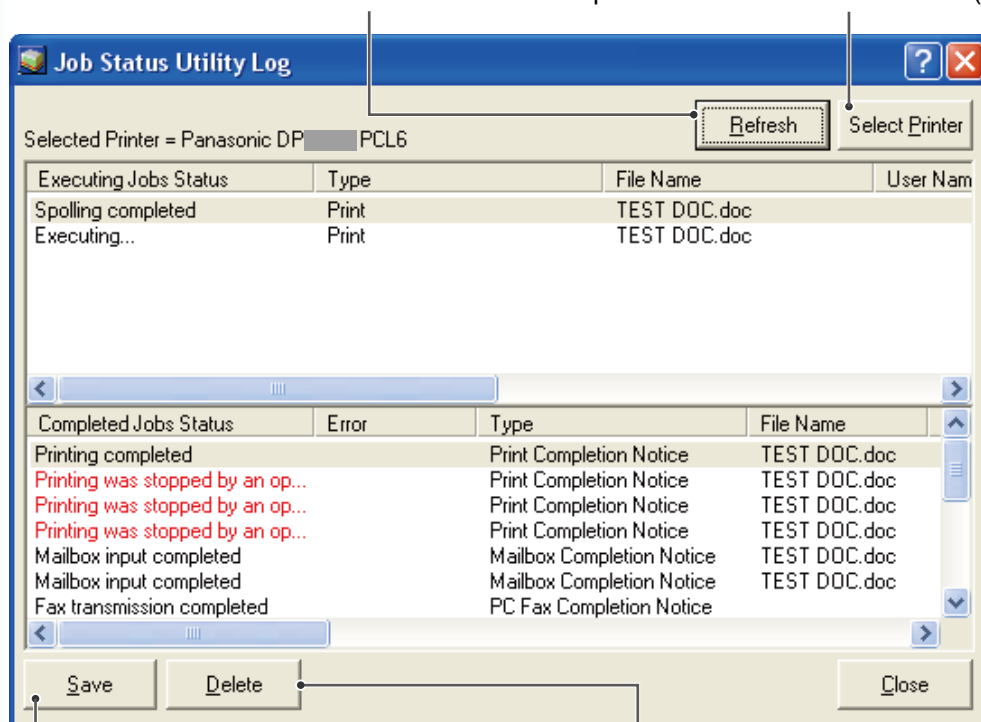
Job Status Utility Log

Selected Printer = Panasonic DP PCL6

Refresh

Select Printer

| Executing Jobs Status | Type | File Name | User Nam |
|---|---|---|---|
| Spolling completed | Print | TEST DOC.doc | |
| Executing... | Print | TEST DOC.doc | |

| Completed Jobs Status | Error | Type | File Name |
|---|---|---|---|
| Printing completed | | Print Completion Notice | TEST DOC.doc |
| Printing was stopped by an op... | | Print Completion Notice | TEST DOC.doc |
| Printing was stopped by an op... | | Print Completion Notice | TEST DOC.doc |
| Printing was stopped by an op... | | Print Completion Notice | TEST DOC.doc |
| Mailbox input completed | | Mailbox Completion Notice | TEST DOC.doc |
| Mailbox input completed | | Mailbox Completion Notice | TEST DOC.doc |
| Fax transmission completed | | PC Fax Completion Notice | |

Save

Delete

Close